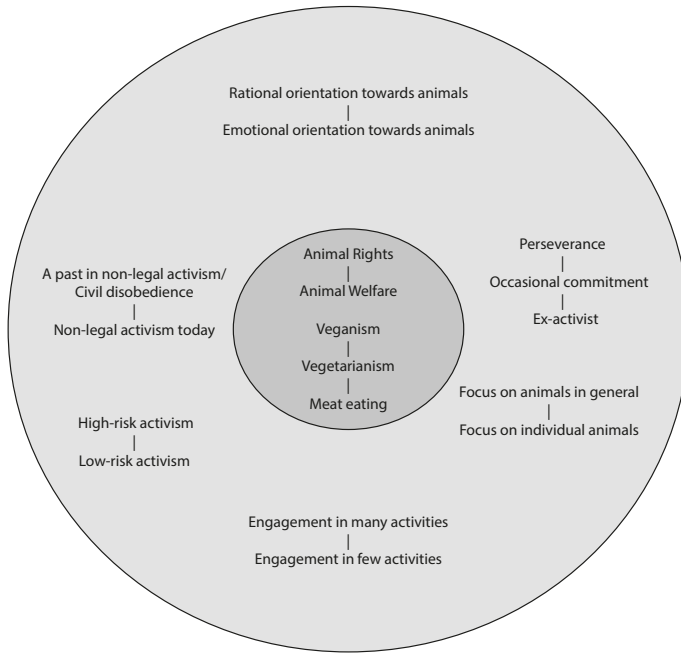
Rational orientation towards animals
|
Emotional orientation towards animals

A past in non-legal activism/ Civil disobedience
|
Non-legal activism today

Animal Rights
|
Animal Welfare

Veganism
|
Vegetarianism
|
Meat eating

Perseverance
|
Occasional commitment
|
Ex-activist

Focus on animals in general
|
Focus on individual animals

High-risk activism
|
Low-risk activism

Engagement in many activities
|
Engagement in few activities